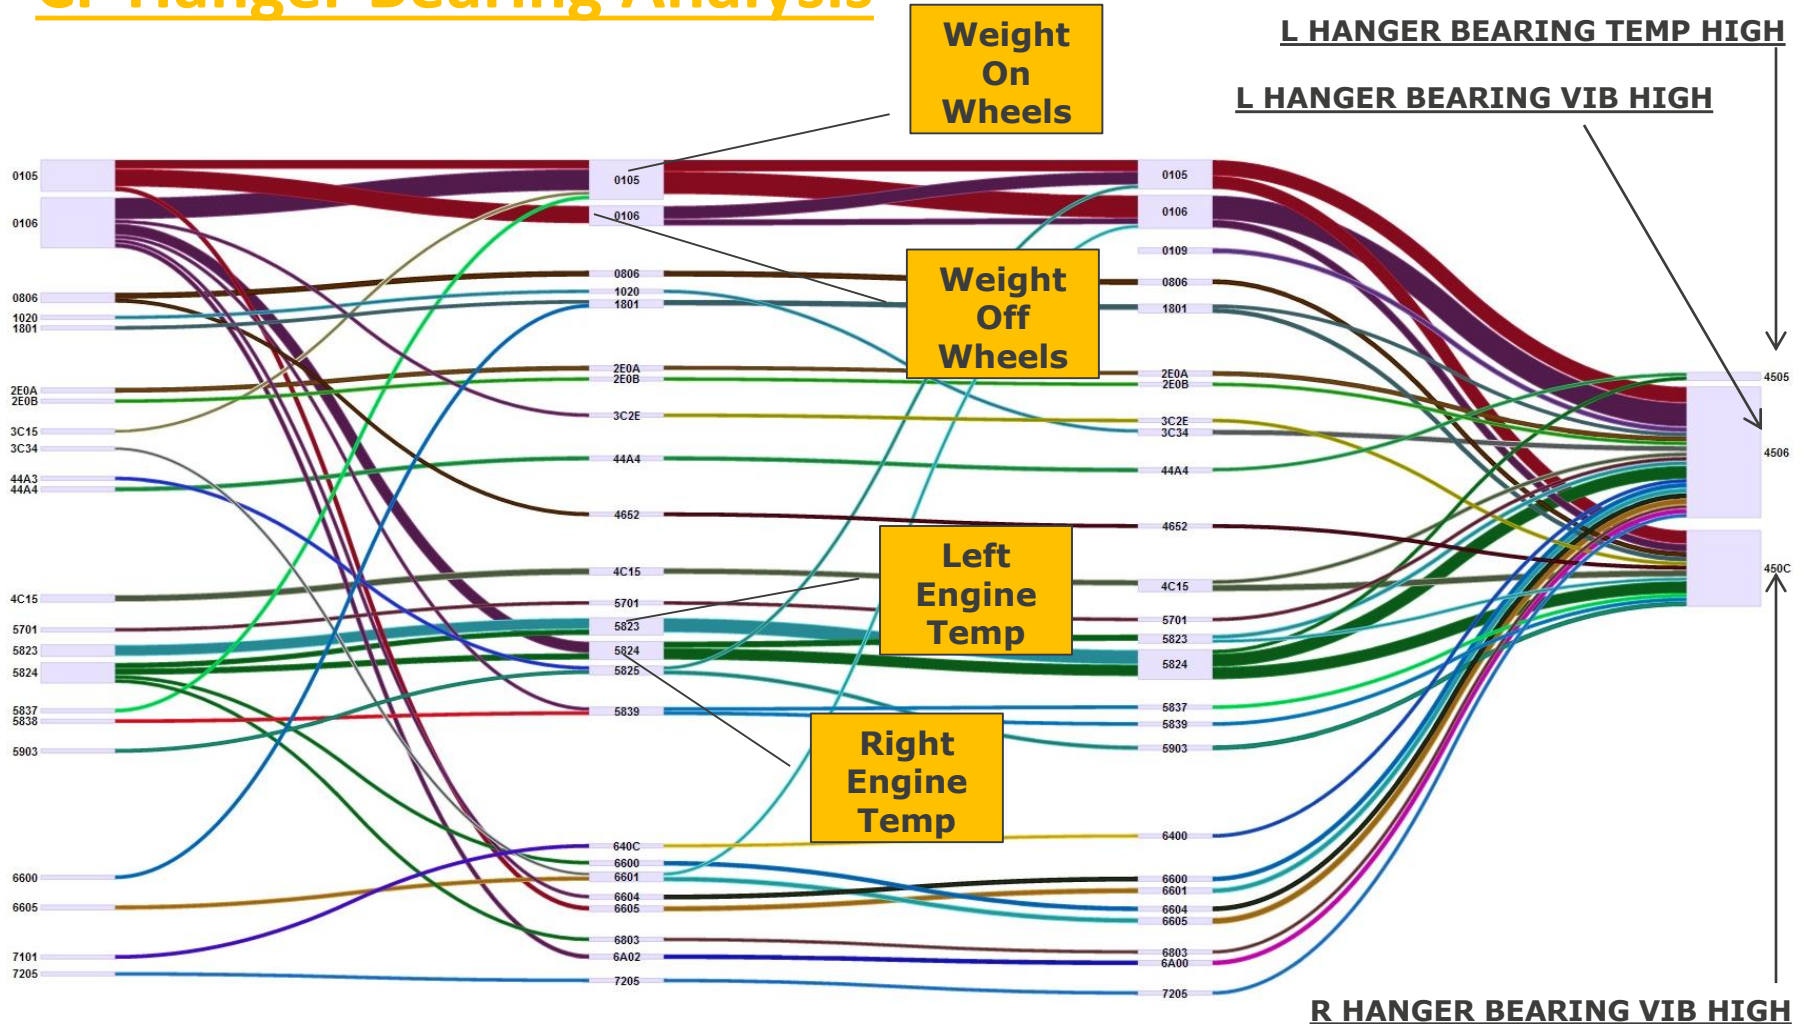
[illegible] Hanger Bearing Analysis

Weight On Wheels

L HANGER BEARING TEMP HIGH

L HANGER BEARING VIB HIGH

Weight Off Wheels

Left Engine Temp

Right Engine Temp

R HANGER BEARING VIB HIGH

0105
0106
0806
1020
1801
2E0A
2E0B
3C15
3C34
44A3
44A4
4C15
5701
5823
5824
5837
5838
5903
6600
6605
7101
7205

0105
0106
0806
1020
1801
2E0A
2E0B
3C2E
44A4
4652
4C15
5701
5823
5824
5825
5839
640C
6600
6601
6604
6605
6803
6A02
7205

0105
0106
0109
0806
1801
2E0A
2E0B
3C2E
3C34
44A4
4652
4C15
5701
5823
5824
5837
5839
5903
6400
6600
6601
6604
6605
6803
6A00
7205

4505
4506
450C